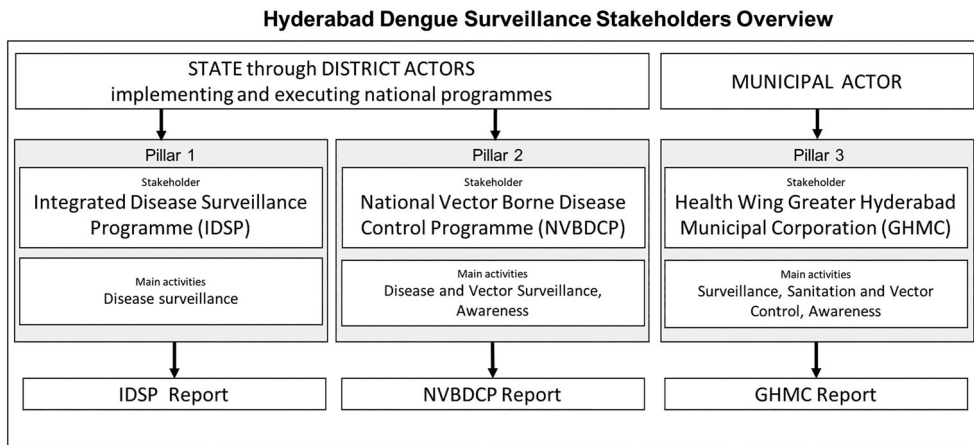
Hyderabad Dengue Surveillance Stakeholders Overview

STATE through DISTRICT ACTORS
implementing and executing national programmes

MUNICIPAL ACTOR

Pillar 1

Stakeholder
Integrated Disease Surveillance Programme (IDSP)

Main activities
Disease surveillance

IDSP Report

Pillar 2

Stakeholder
National Vector Borne Disease Control Programme (NVBDCP)

Main activities
Disease and Vector Surveillance, Awareness

NVBDCP Report

Pillar 3

Stakeholder
Health Wing Greater Hyderabad Municipal Corporation (GHMC)

Main activities
Surveillance, Sanitation and Vector Control, Awareness

GHMC Report